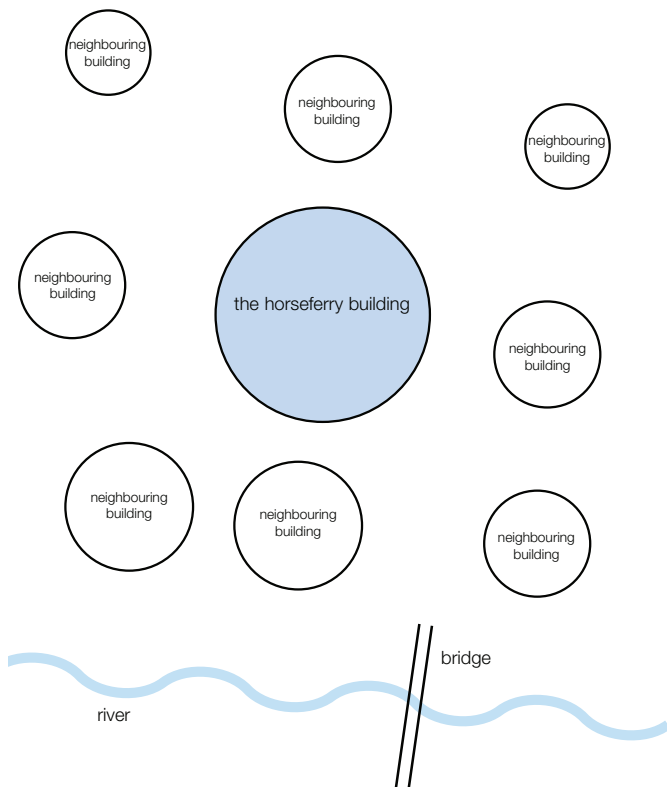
neighbouring building

neighbouring building

neighbouring building

neighbouring building

the horseferry building

neighbouring building

neighbouring building

neighbouring building

neighbouring building

bridge

river